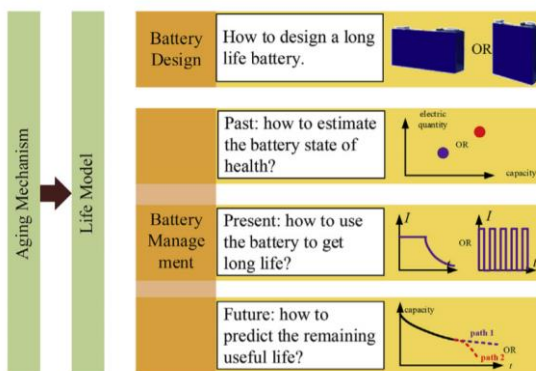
Aging Mechanism

Life Model

Battery Design

How to design a long life battery.

OR

Battery Management

Past: how to estimate the battery state of health?

electric quantity

OR

capacity

Present: how to use the battery to get long life?

$I$

OR

$I$

$t$

Future: how to predict the remaining useful life?

capacity

path 1

OR

path 2

$t$